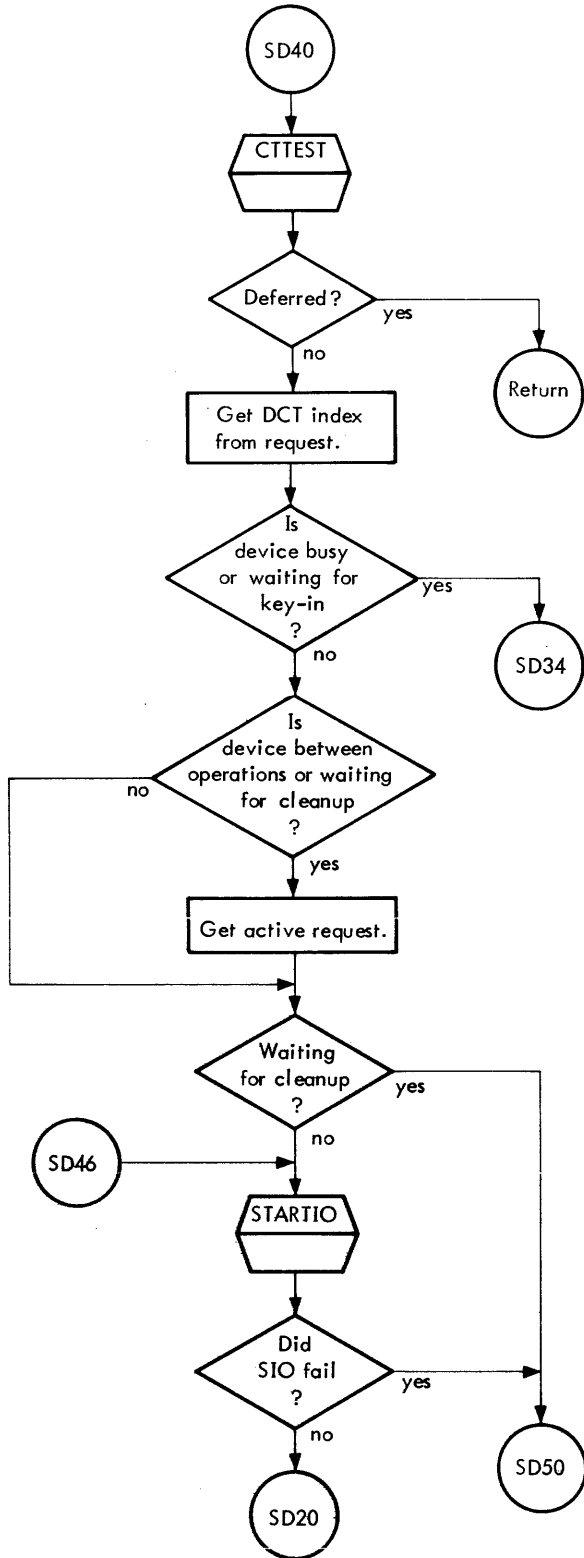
SD40

CTTEST

Deferred?

yes

Return

no

Get DCT index from request.

Is device busy or waiting for key-in ?

yes

SD34

no

Is device between operations or waiting for cleanup ?

no

yes

Get active request.

Waiting for cleanup ?

yes

no

SD46

STARTIO

Did SIO fail ?

yes

no

SD50

SD20